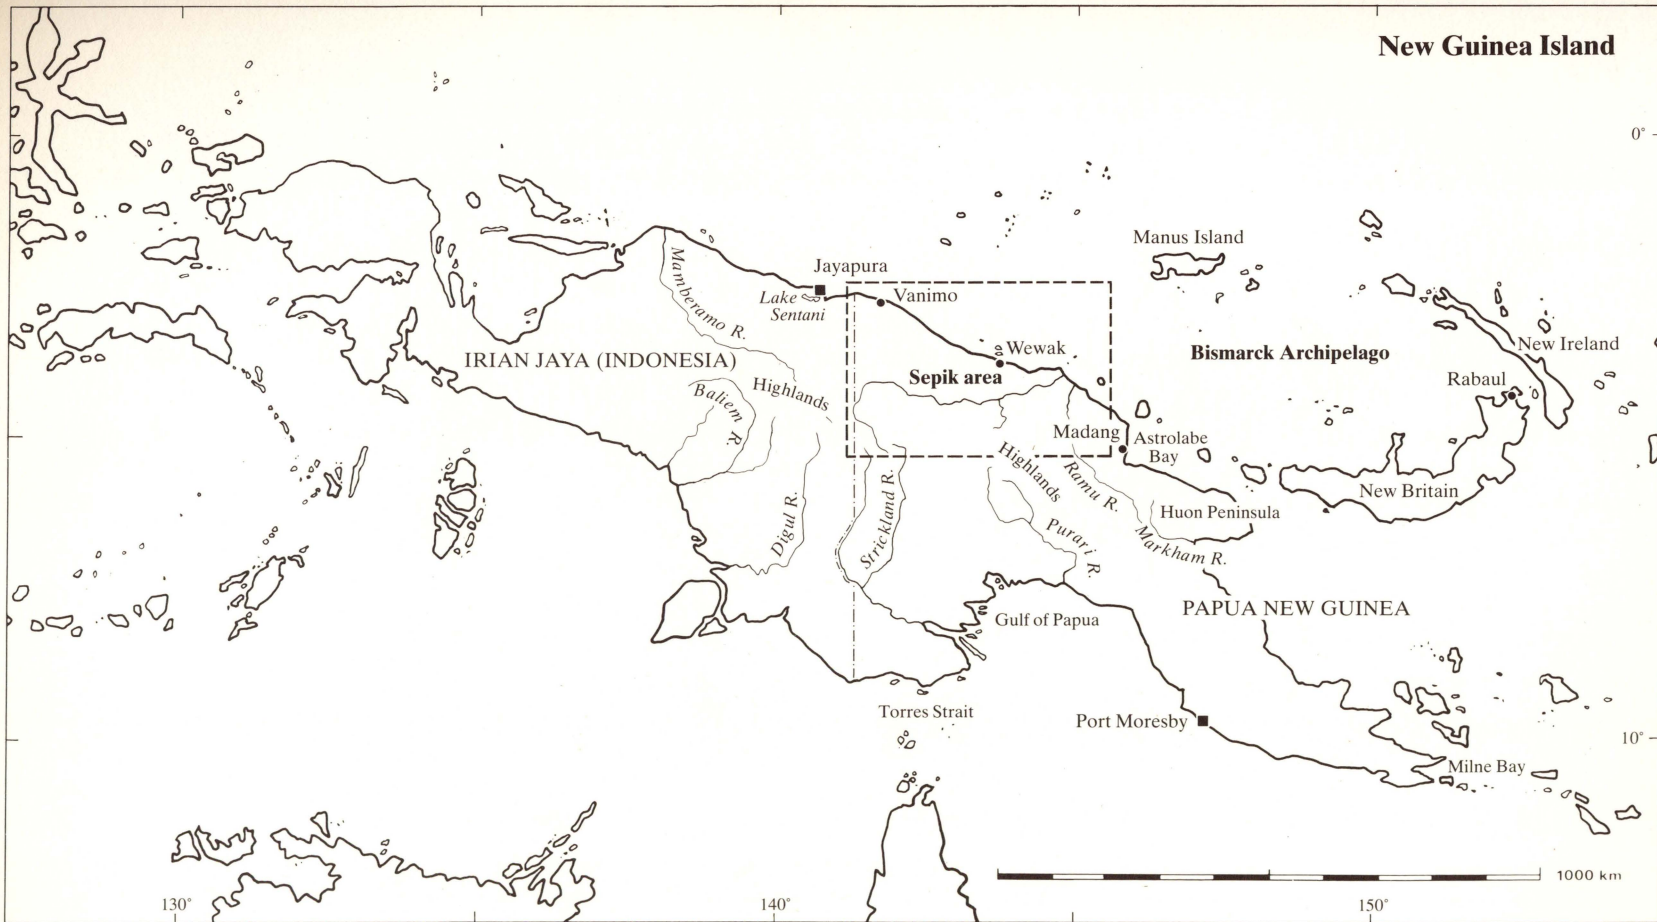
New Guinea Island

0°

Manus Island

Jayapura

Mamberamo R.

Lake Sentani

Vanimo

Wewak

Bismarck Archipelago

New Ireland

IRIAN JAYA (INDONESIA)

Sepik area

Rabaul

Highlands

Baliem R.

Madang

Astrolabe Bay

Highlands

Ramu R.

New Britain

Digul R.

Strickland R.

Purari R.

Huon Peninsula

Markham R.

PAPUA NEW GUINEA

Gulf of Papua

Torres Strait

Port Moresby

10°

Milne Bay

1000 km

130°

140°

150°